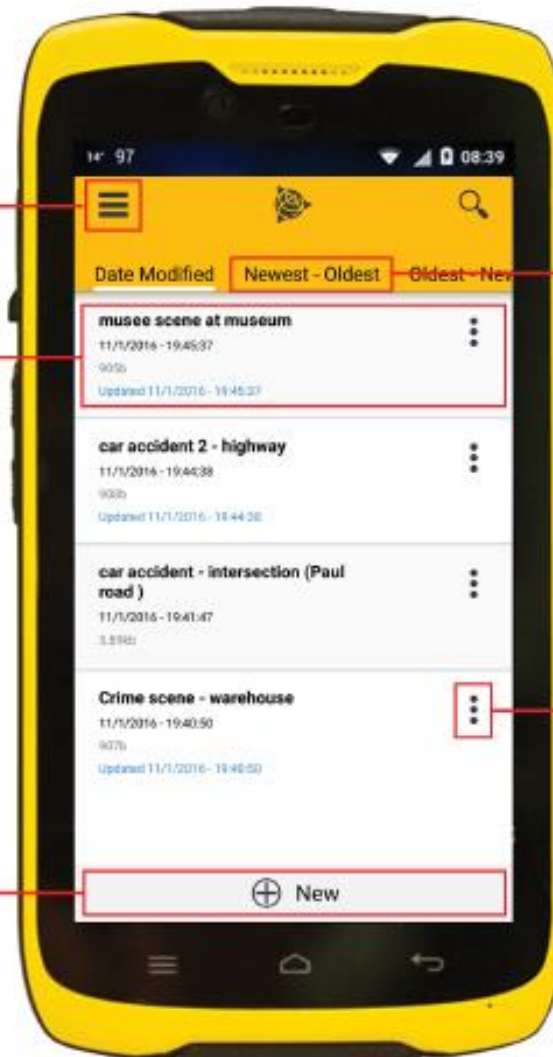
14° 97

08:39

Date Modified Newest - Oldest Oldest - Nev

musee scene at museum
11/1/2016 - 19:45:37
905b
Updated 11/1/2016 - 19:45:37

car accident 2 - highway
11/1/2016 - 19:44:38
908b
Updated 11/1/2016 - 19:44:38

car accident - intersection (Paul road )
11/1/2016 - 19:41:47
3.85Kb

Crime scene - warehouse
11/1/2016 - 19:40:50
907b
Updated 11/1/2016 - 19:40:50

New